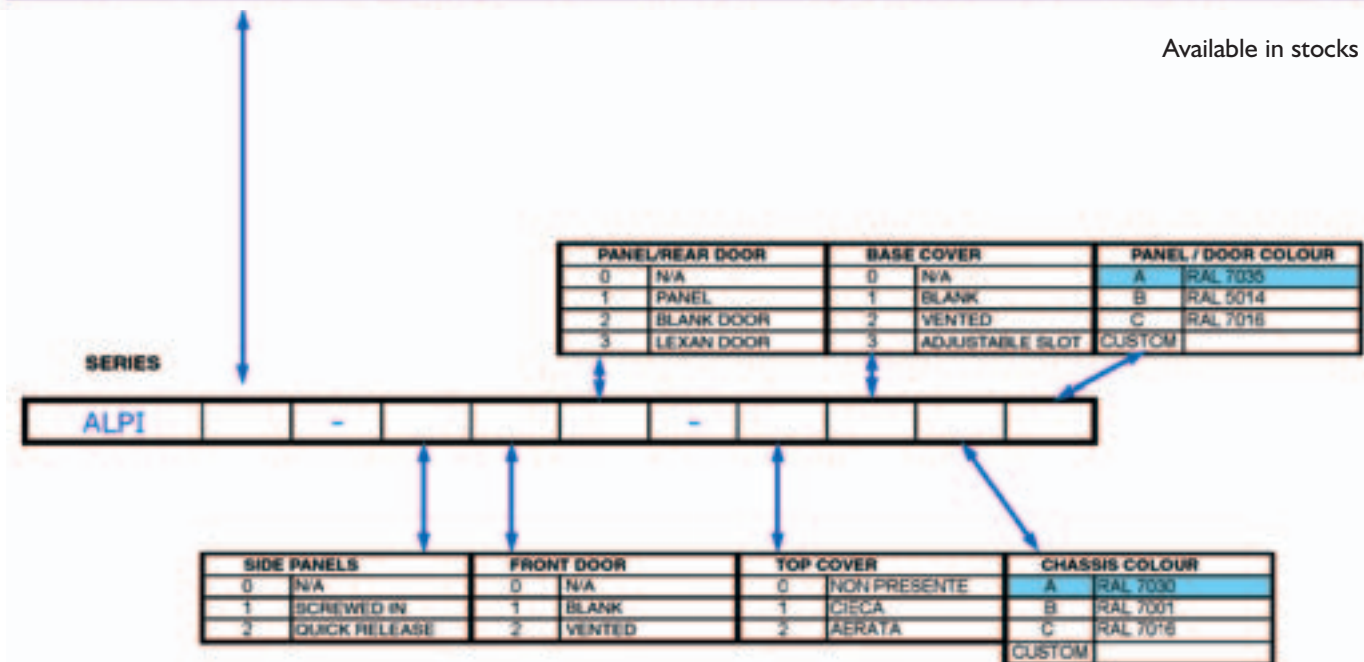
Available in stocks

| PANEL/REAR DOOR | |
|---|---|
| 0 | N/A |
| 1 | PANEL |
| 2 | BLANK DOOR |
| 3 | LEXAN DOOR |

| BASE COVER | |
|---|---|
| 0 | N/A |
| 1 | BLANK |
| 2 | VENTED |
| 3 | ADJUSTABLE SLOT |

| PANEL / DOOR COLOUR | |
|---|---|
| A | RAL 7035 |
| B | RAL 5014 |
| C | RAL 7016 |
| CUSTOM | |

SERIES

| ALPI | | - | | | | - | | | | |
|---|---|---|---|---|---|---|---|---|---|---|

| SIDE PANELS | |
|---|---|
| 0 | N/A |
| 1 | SCREWED IN |
| 2 | QUICK RELEASE |

| FRONT DOOR | |
|---|---|
| 0 | N/A |
| 1 | BLANK |
| 2 | VENTED |

| TOP COVER | |
|---|---|
| 0 | NON PRESENTE |
| 1 | CIECA |
| 2 | AERATA |

| CHASSIS COLOUR | |
|---|---|
| A | RAL 7030 |
| B | RAL 7001 |
| C | RAL 7016 |
| CUSTOM | |